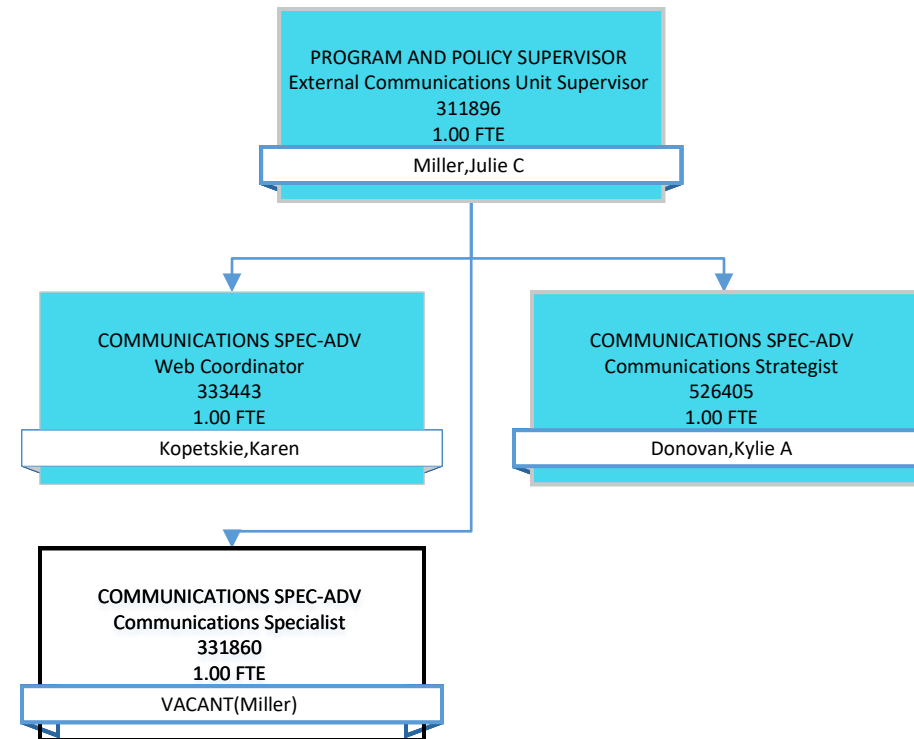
PROGRAM AND POLICY SUPERVISOR
External Communications Unit Supervisor
311896
1.00 FTE
Miller,Julie C

COMMUNICATIONS SPEC-ADV
Web Coordinator
333443
1.00 FTE
Kopetskie,Karen

COMMUNICATIONS SPEC-ADV
Communications Strategist
526405
1.00 FTE
Donovan,Kylie A

COMMUNICATIONS SPEC-ADV
Communications Specialist
331860
1.00 FTE
VACANT(Miller)